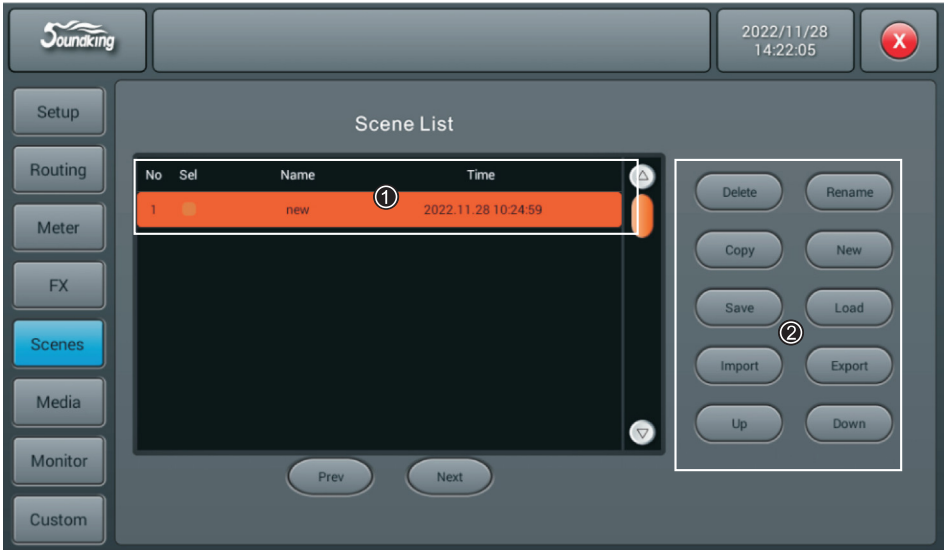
Soundking

2022/11/28
14:22:05

X

Setup
Routing
Meter
FX
Scenes
Media
Monitor
Custom

Scene List

| No | Sel | Name | Time |
|---|---|---|---|
| 1 | | new | 2022.11.28 10:24:59 |

①

Prev
Next

Delete
Rename
Copy
New
Save
Load
Import
Export
Up
Down

②